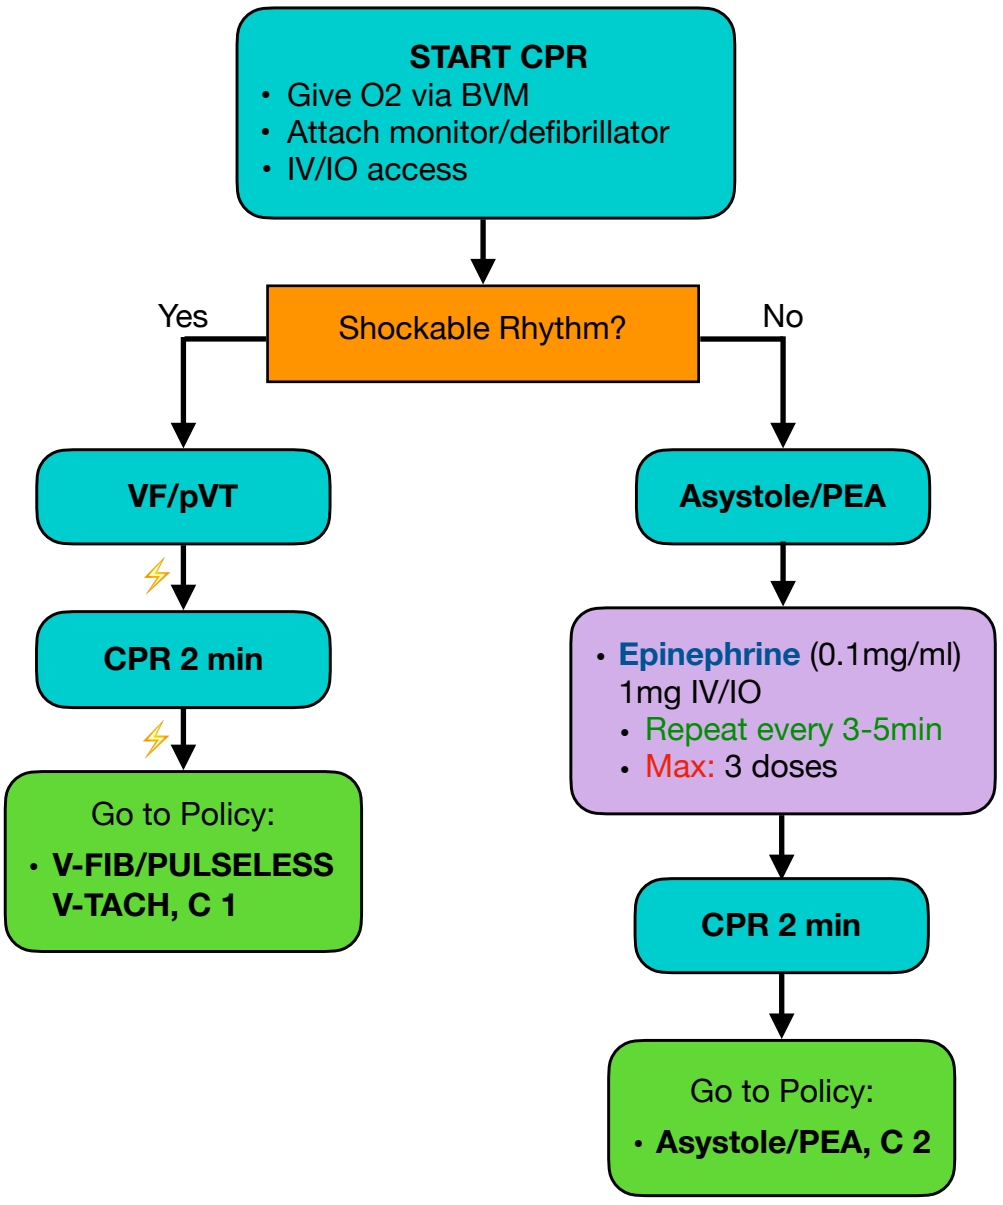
START CPR
• Give O2 via BVM
• Attach monitor/defibrillator
• IV/IO access

Shockable Rhythm?

Yes

No

VF/pVT

CPR 2 min

Go to Policy:
• V-FIB/PULSELESS V-TACH, C 1

Asystole/PEA

• Epinephrine (0.1mg/ml) 1mg IV/IO
• Repeat every 3-5min
• Max: 3 doses

CPR 2 min

Go to Policy:
• Asystole/PEA, C 2